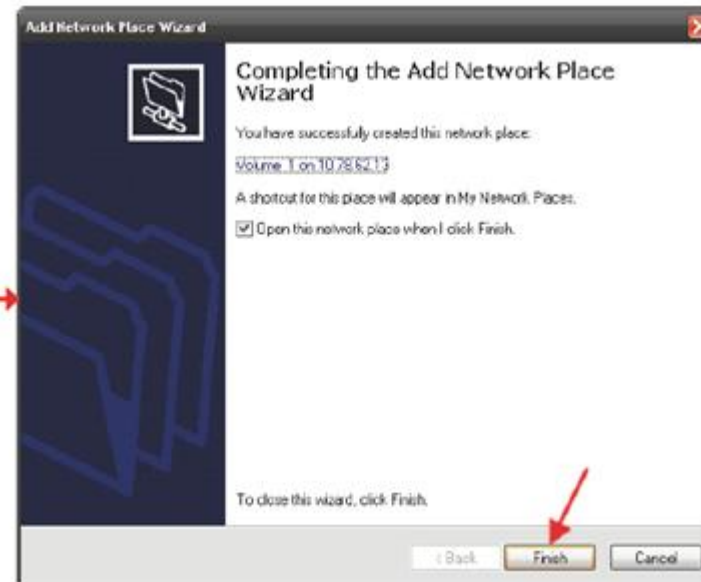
Add Network Place Wizard

Completing the Add Network Place Wizard

You have successfully created this network place.

Volume 1 on 10.78.62.13

A shortcut for this place will appear in My Network Places.

Open this network place when I click Finish.

To close this wizard, click Finish.

< Back

Finish

Cancel